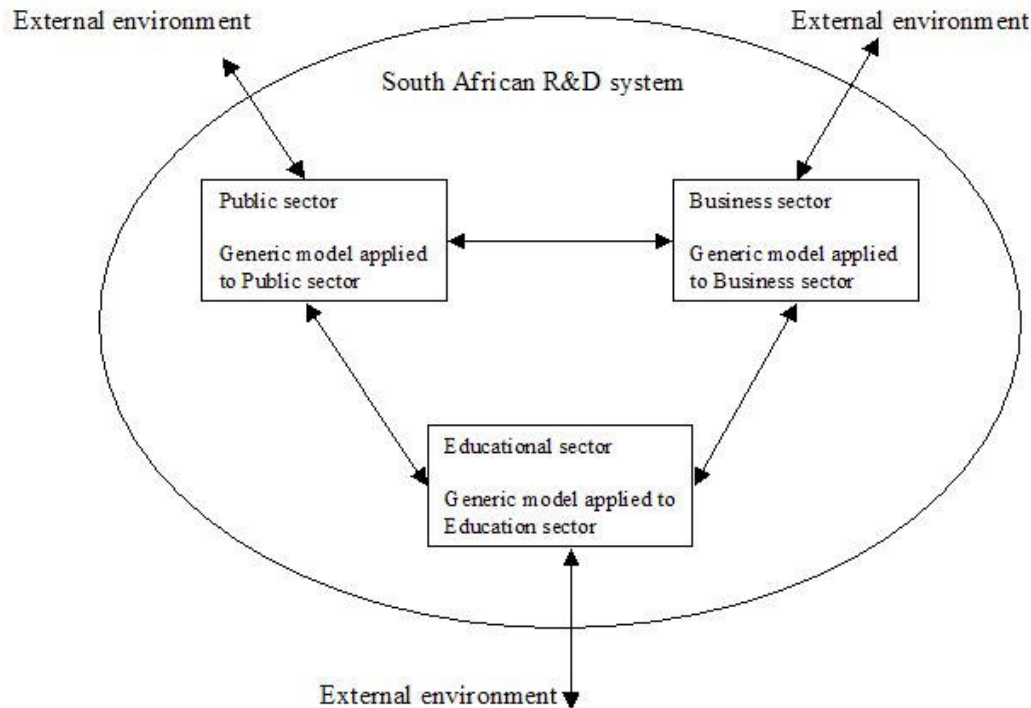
External environment

External environment

South African R&D system

Public sector

Generic model applied to Public sector

Business sector

Generic model applied to Business sector

Educational sector

Generic model applied to Education sector

External environment